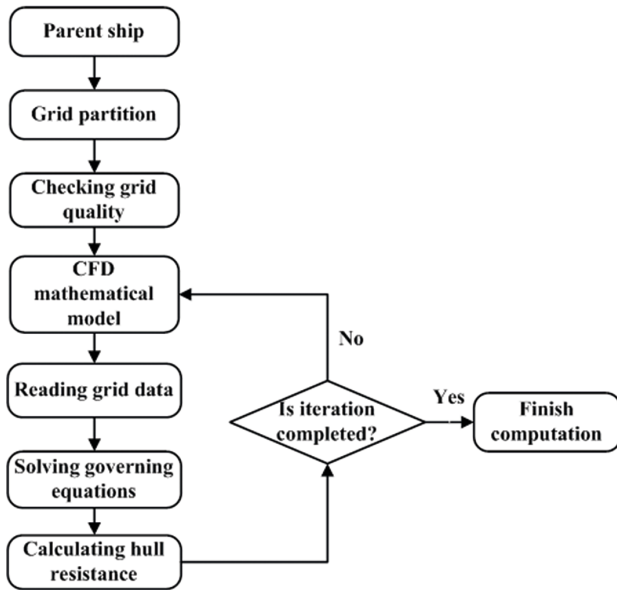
Parent ship

Grid partition

Checking grid quality

CFD mathematical model

Reading grid data

Solving governing equations

Calculating hull resistance

Is iteration completed?

No

Yes

Finish computation